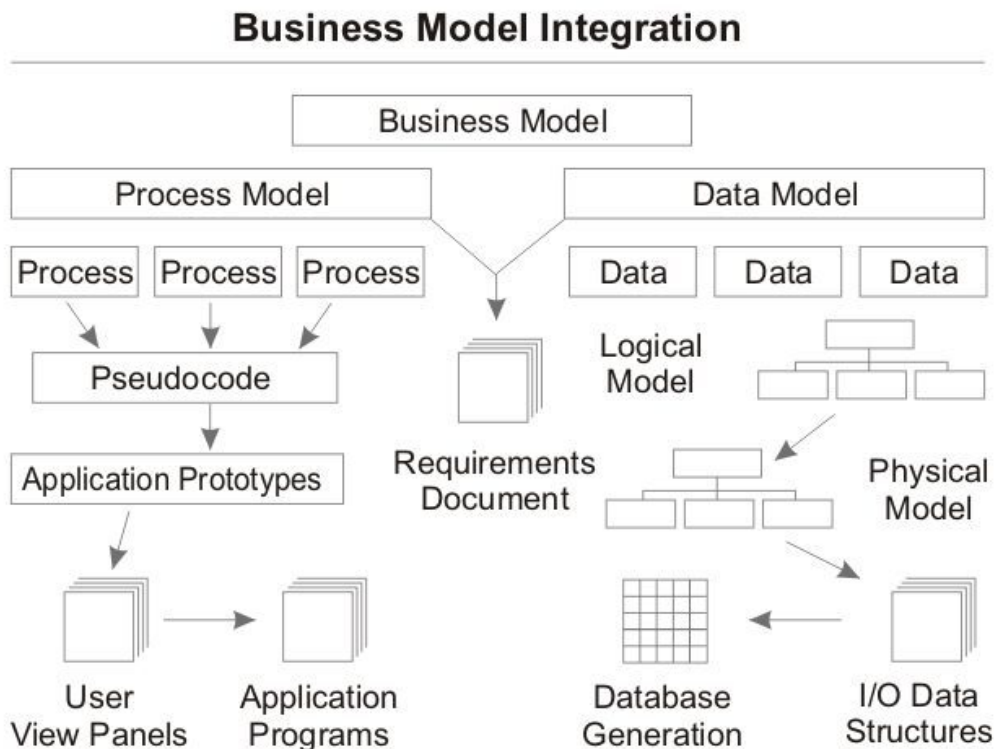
Business Model Integration

Business Model

Process Model

Data Model

Process

Process

Process

Data

Data

Data

Pseudocode

Logical Model

Application Prototypes

Requirements Document

Physical Model

User View Panels

Application Programs

Database Generation

I/O Data Structures